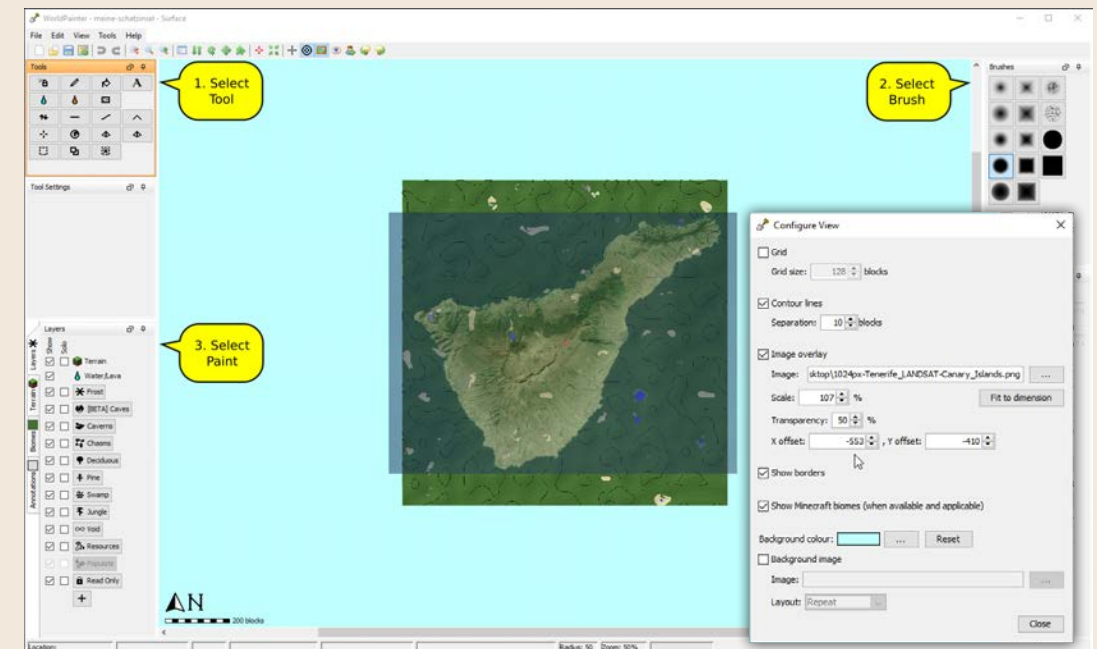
WorldPainter - meine-schatzinsel - Surface

File Edit View Tools Help

Tools

1. Select Tool

2. Select Brush

Brushes

Tool Settings

Layers

3. Select Paint

Show Solo

Layers Terrain Biomes Annotations

Terrain
Water/Lava
Frost
[BETA] Caves
Caverns
Chasms
Deciduous
Pine
Swamp
Jungle
Void
Resources
Populate
Read Only
+

N
200 blocks

Configure View

Grid
Grid size: 128 blocks

Contour lines
Separation: 10 blocks

Image overlay
Image: sktop\1024px-Tenerife_LANDSAT-Canary_Islands.png ...
Scale: 107 %
Fit to dimension
Transparency: 50 %
X offset: -553 , Y offset: -410

Show borders

Show Minecraft biomes (when available and applicable)

Background colour: ... Reset

Background image
Image: ...
Layout: Repeat

Close

Location:
Radius: 50 Zoom: 50%